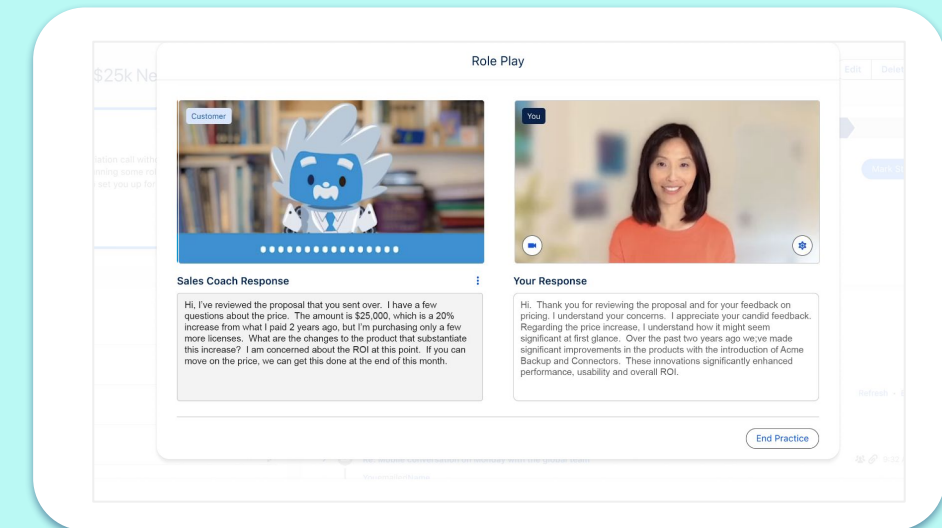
$25k Ne

Edit

Role Play

Customer

You

Sales Coach Response

Hi, I've reviewed the proposal that you sent over. I have a few questions about the price. The amount is $25,000, which is a 20% increase from what I paid 2 years ago, but I'm purchasing only a few more licenses. What are the changes to the product that substantiate this increase? I am concerned about the ROI at this point. If you can move on the price, we can get this done at the end of this month.

Your Response

Hi. Thank you for reviewing the proposal and for your feedback on pricing. I understand your concerns. I appreciate your candid feedback. Regarding the price increase, I understand how it might seem significant at first glance. Over the past two years ago we;ve made significant improvements in the products with the introduction of Acme Backup and Connectors. These innovations significantly enhanced performance, usability and overall ROI.

End Practice